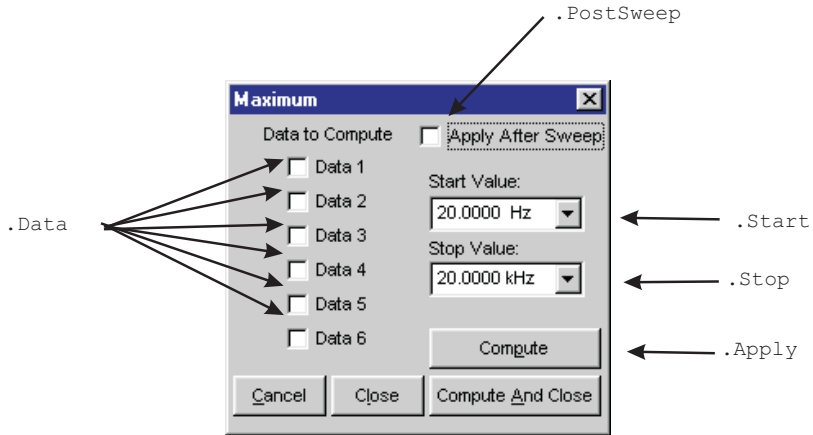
.PostSweep

Maximum

Data to Compute

Apply After Sweep

Data 1

Data 2

Data 3

Data 4

Data 5

Data 6

Start Value:

20.0000 Hz

Stop Value:

20.0000 kHz

Compute

Cancel

Close

Compute And Close

.Data

.Start

.Stop

.Apply